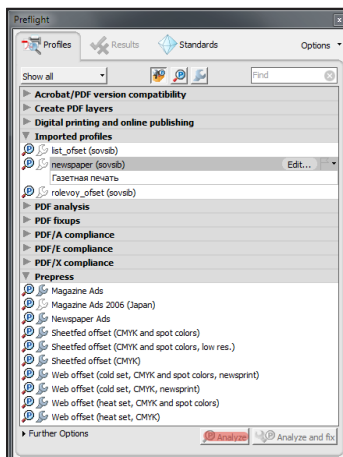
Preflight

Profiles
Results
Standards
Options

Show all
Find

Acrobat/PDF version compatibility
Create PDF layers
Digital printing and online publishing
Imported profiles
list_ofset (sovsib)
newspaper (sovsib)
Edit...
Газетная печать
rolevoy_ofset (sovsib)
PDF analysis
PDF fixups
PDF/A compliance
PDF/E compliance
PDF/X compliance
Prepress
Magazine Ads
Magazine Ads 2006 (Japan)
Newspaper Ads
Sheetfed offset (CMYK and spot colors)
Sheetfed offset (CMYK and spot colors, low res.)
Sheetfed offset (CMYK)
Web offset (cold set, CMYK and spot colors, newsprint)
Web offset (cold set, CMYK, newsprint)
Web offset (heat set, CMYK and spot colors)
Web offset (heat set, CMYK)

Further Options
Analyze
Analyze and fix